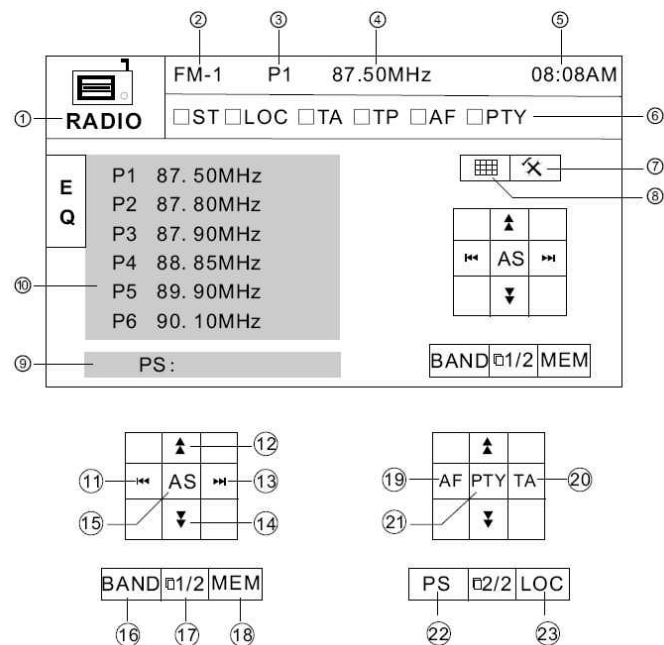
② ③ ④ ⑤

RADIO ①

FM-1 P1 87.50MHz 08:08AM

□ST □LOC □TA □TP □AF □PTY ⑥

⑦

⑧

E
Q

P1 87. 50MHz
P2 87. 80MHz
P3 87. 90MHz
P4 88. 85MHz
P5 89. 90MHz
P6 90. 10MHz

⑩

AS

⑨ PS:

BAND 1/2 MEM

⑫
⑪ AS ⑬
⑮ ⑭

BAND 1/2 MEM
⑯ ⑰ ⑱

⑲ AF PTY TA ⑳
㉑

PS 2/2 LOC
㉒ ㉓